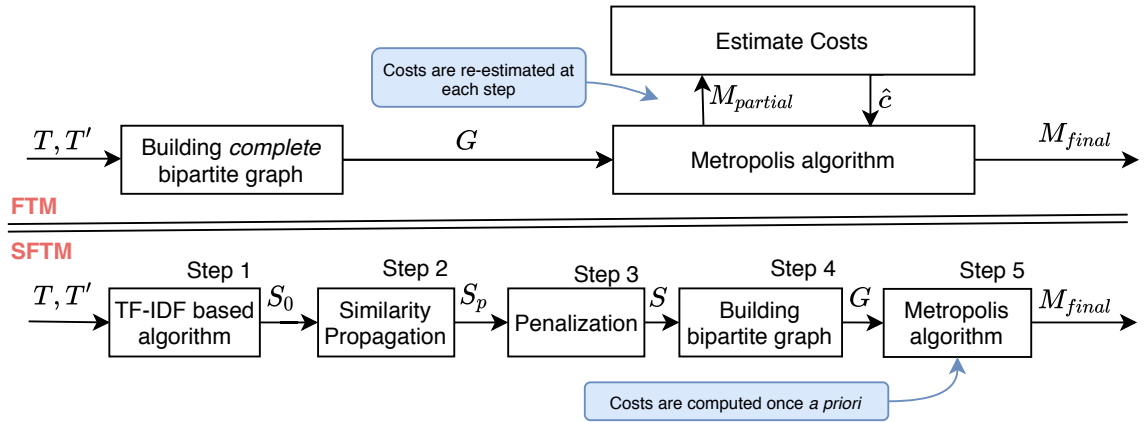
Estimate Costs

Costs are re-estimated at each step

$M_{partial}$

$\hat{c}$

$T, T'$

Building *complete* bipartite graph

$G$

Metropolis algorithm

$M_{final}$

FTM

SFTM

Step 1

Step 2

Step 3

Step 4

Step 5

$T, T'$

TF-IDF based algorithm

$S_0$

Similarity Propagation

$S_p$

Penalization

$S$

Building bipartite graph

$G$

Metropolis algorithm

$M_{final}$

Costs are computed once *a priori*